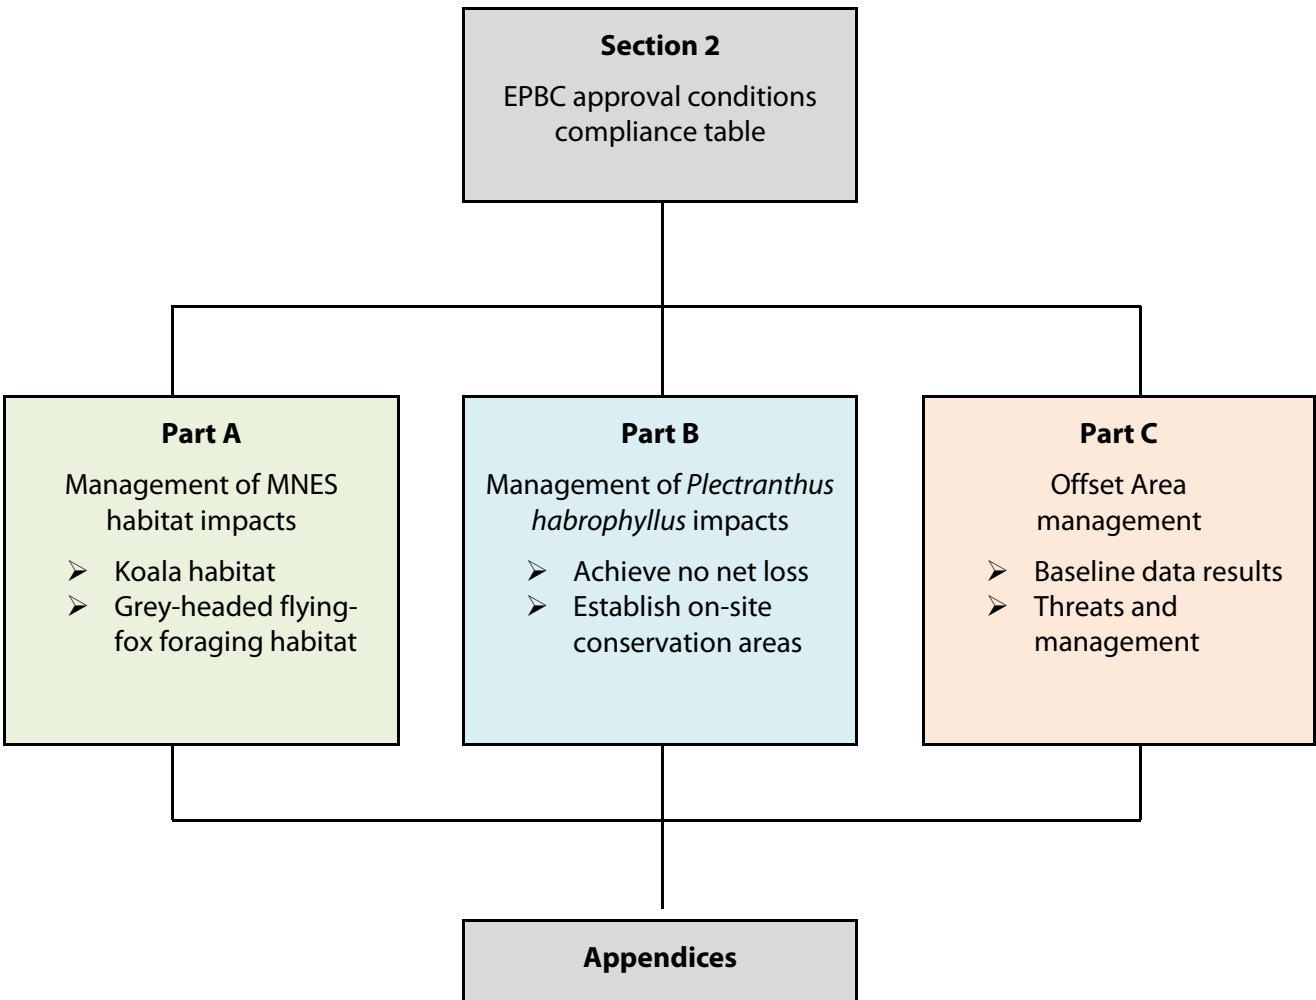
Section 2

EPBC approval conditions compliance table

Part A

Management of MNES habitat impacts

➢ Koala habitat
➢ Grey-headed flying-fox foraging habitat

Part B

Management of Plectranthus habrophyllus impacts

➢ Achieve no net loss
➢ Establish on-site conservation areas

Part C

Offset Area management

➢ Baseline data results
➢ Threats and management

Appendices